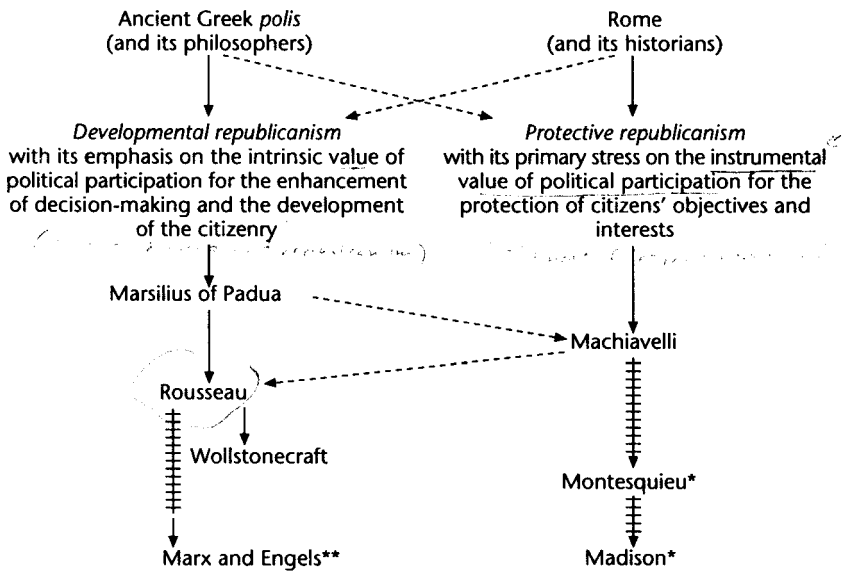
Ancient Greek *polis* (and its philosophers)

Rome (and its historians)

*Developmental republicanism* with its emphasis on the intrinsic value of political participation for the enhancement of decision-making and the development of the citizenry

*Protective republicanism* with its primary stress on the instrumental value of political participation for the protection of citizens' objectives and interests

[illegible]

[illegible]

Marsilius of Padua

Machiavelli

Rousseau

Wollstonecraft

Montesquieu*

Marx and Engels**

Madison*